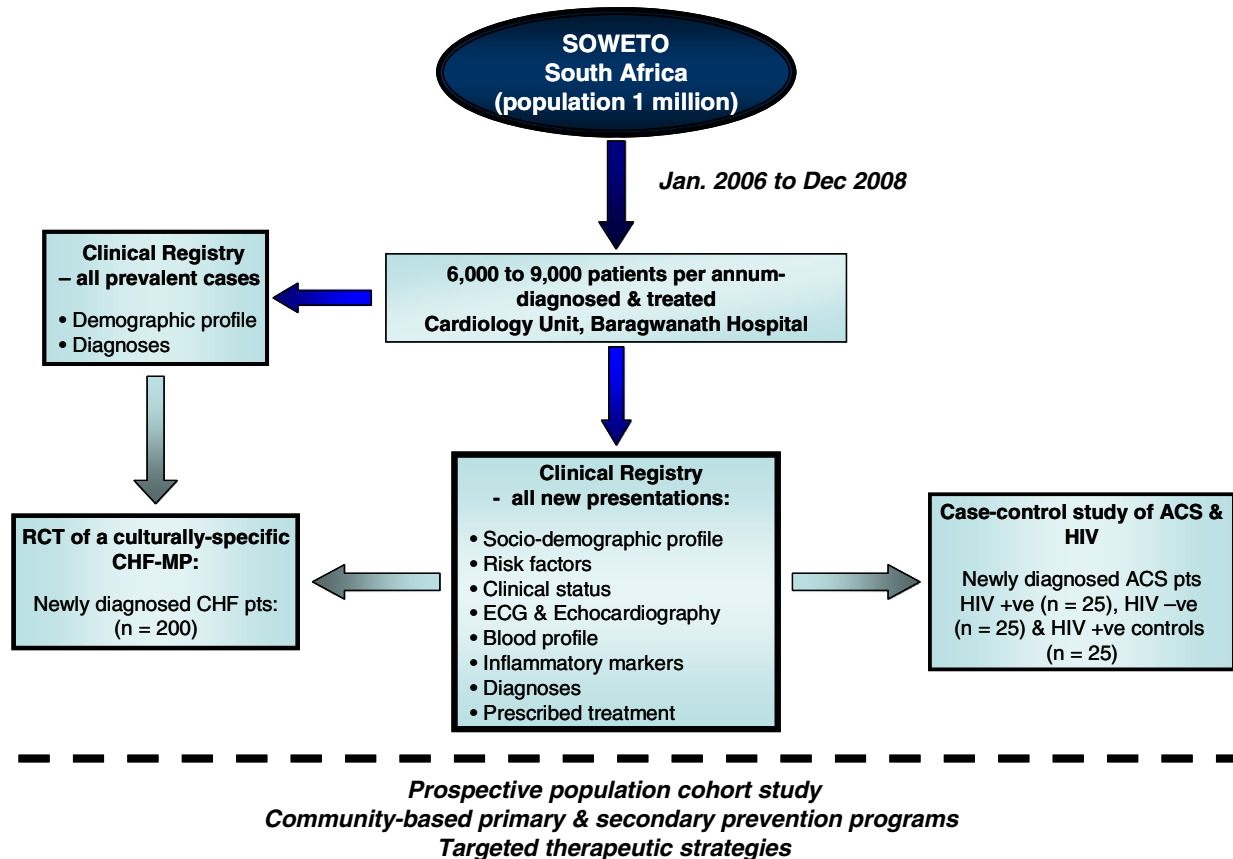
SOWETO
South Africa
(population 1 million)

Jan. 2006 to Dec 2008

Clinical Registry
– all prevalent cases

• Demographic profile
• Diagnoses

6,000 to 9,000 patients per annum-
diagnosed & treated
Cardiology Unit, Baragwanath Hospital

RCT of a culturally-specific CHF-MP:

Newly diagnosed CHF pts:
(n = 200)

Clinical Registry
- all new presentations:

• Socio-demographic profile
• Risk factors
• Clinical status
• ECG & Echocardiography
• Blood profile
• Inflammatory markers
• Diagnoses
• Prescribed treatment

Case-control study of ACS & HIV

Newly diagnosed ACS pts
HIV +ve (n = 25), HIV –ve
(n = 25) & HIV +ve controls
(n = 25)

Prospective population cohort study
Community-based primary & secondary prevention programs
Targeted therapeutic strategies